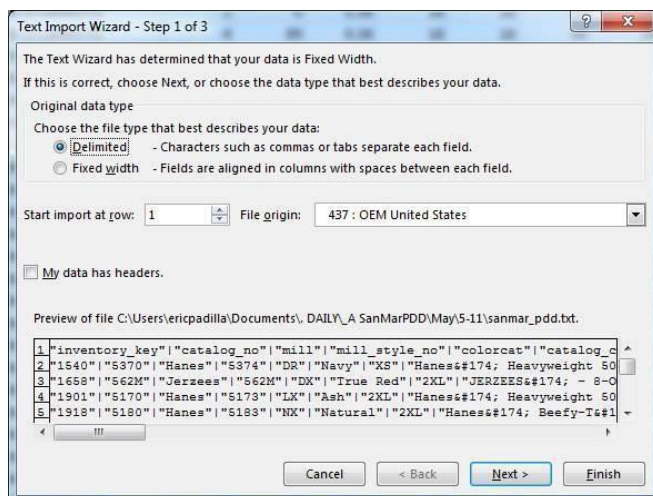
Text Import Wizard - Step 1 of 3

The Text Wizard has determined that your data is Fixed Width.

If this is correct, choose Next, or choose the data type that best describes your data.

Original data type

Choose the file type that best describes your data:

Delimited - Characters such as commas or tabs separate each field.

Fixed width - Fields are aligned in columns with spaces between each field.

Start import at row: 1 File origin: 437 : OEM United States

My data has headers.

Preview of file C:\Users\ericpadilla\Documents\. DAILY\_A SanMarPDD\May\5-11\sanmar_pdd.txt.

1 "inventory_key"|"catalog_no"|"mill"|"mill_style_no"|"colorcat"|"catalog_c
2 "1540"|"5370"|"Hanes"|"5374"|"DR"|"Navy"|"XS"|"Hanes&#174; Heavyweight 50
3 "1658"|"562M"|"Jerzees"|"562M"|"DX"|"True Red"|"2XL"|"JERZEES&#174; - 8-O
4 "1901"|"5170"|"Hanes"|"5173"|"LX"|"Ash"|"2XL"|"Hanes&#174; Heavyweight 50
5 "1918"|"5180"|"Hanes"|"5183"|"NX"|"Natural"|"2XL"|"Hanes&#174; Beefy-T&#1

Cancel < Back Next > Finish